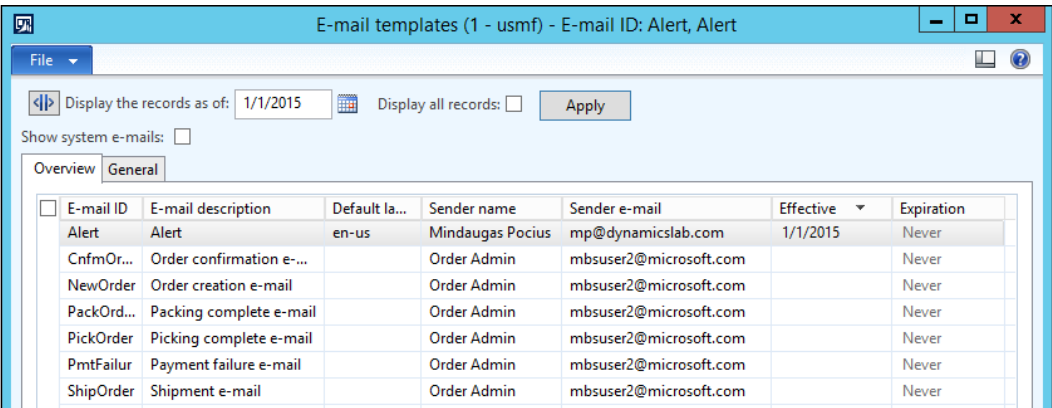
E-mail templates (1 - usmf) - E-mail ID: Alert, Alert

File

Display the records as of: 1/1/2015 Display all records: Apply

Show system e-mails:

Overview General

| E-mail ID | E-mail description | Default la... | Sender name | Sender e-mail | Effective | Expiration |
|---|---|---|---|---|---|---|
| Alert | Alert | en-us | Mindaugas Pocius | mp@dynamicslab.com | 1/1/2015 | Never |
| CnfmOr... | Order confirmation e-... | | Order Admin | mbsuser2@microsoft.com | | Never |
| NewOrder | Order creation e-mail | | Order Admin | mbsuser2@microsoft.com | | Never |
| PackOrd... | Packing complete e-mail | | Order Admin | mbsuser2@microsoft.com | | Never |
| PickOrder | Picking complete e-mail | | Order Admin | mbsuser2@microsoft.com | | Never |
| PmtFailur | Payment failure e-mail | | Order Admin | mbsuser2@microsoft.com | | Never |
| ShipOrder | Shipment e-mail | | Order Admin | mbsuser2@microsoft.com | | Never |